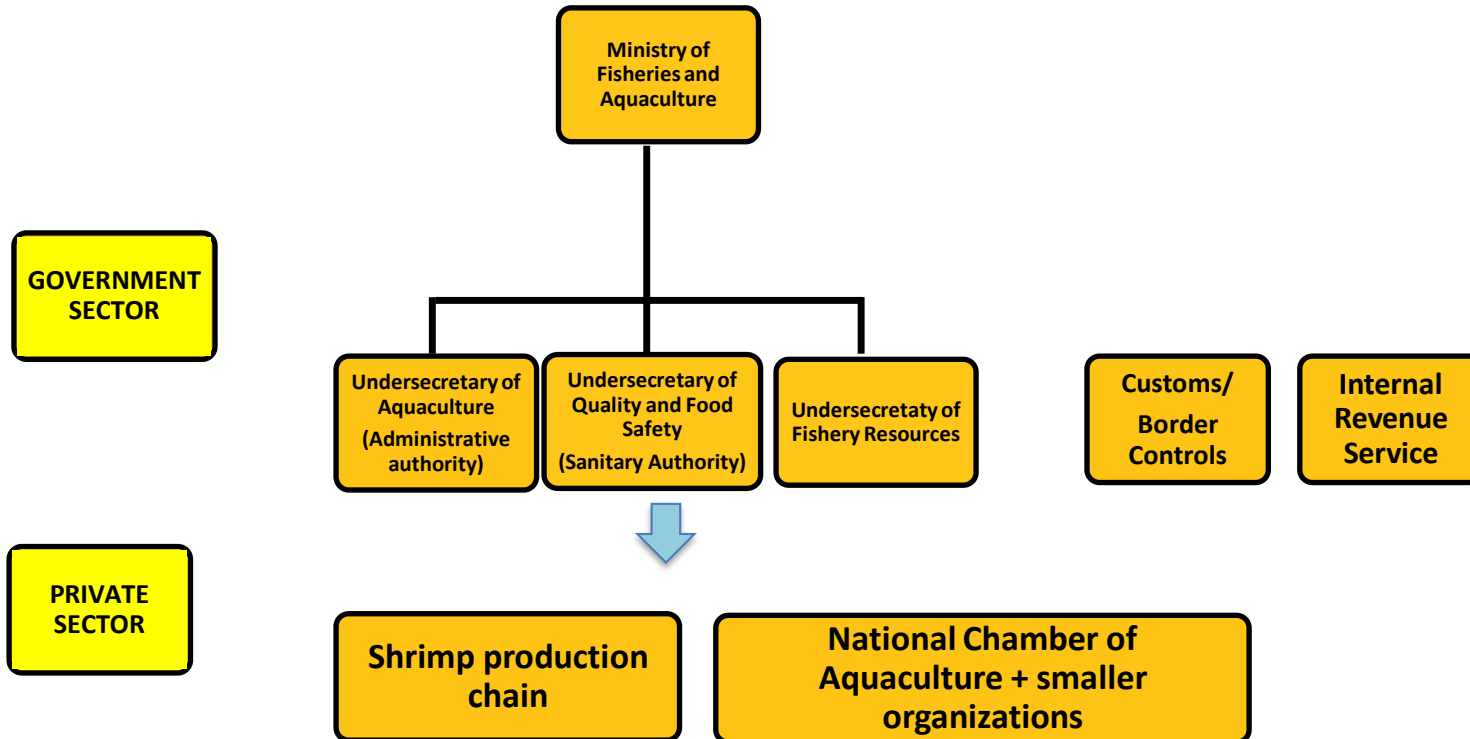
Ministry of Fisheries and Aquaculture

GOVERNMENT SECTOR

Undersecretary of Aquaculture (Administrative authority)

Undersecretary of Quality and Food Safety (Sanitary Authority)

Undersecretaty of Fishery Resources

Customs/ Border Controls

Internal Revenue Service

PRIVATE SECTOR

Shrimp production chain

National Chamber of Aquaculture + smaller organizations